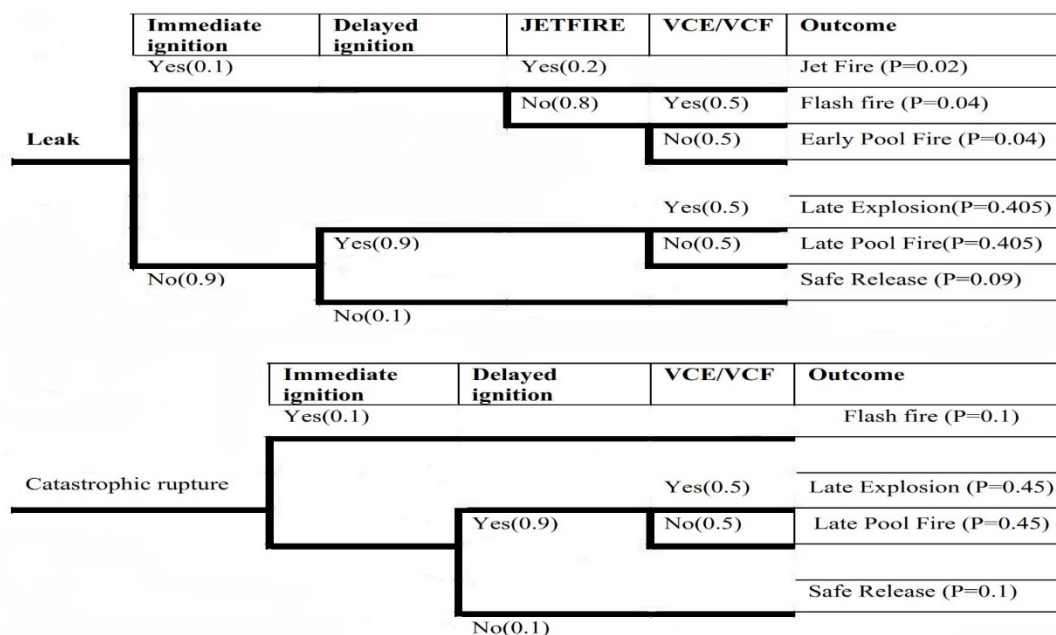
| Immediate ignition | Delayed ignition | JETFIRE | VCE/VCF | Outcome |
|---|---|---|---|---|

Yes(0.1)

Yes(0.2)

Jet Fire (P=0.02)

No(0.8)

Yes(0.5)

Flash fire (P=0.04)

Leak

No(0.5)

Early Pool Fire (P=0.04)

Yes(0.5)

Late Explosion(P=0.405)

Yes(0.9)

No(0.5)

Late Pool Fire(P=0.405)

No(0.9)

Safe Release (P=0.09)

No(0.1)

| Immediate ignition | Delayed ignition | VCE/VCF | Outcome |
|---|---|---|---|

Yes(0.1)

Flash fire (P=0.1)

Catastrophic rupture

Yes(0.5)

Late Explosion (P=0.45)

Yes(0.9)

No(0.5)

Late Pool Fire (P=0.45)

Safe Release (P=0.1)

No(0.1)